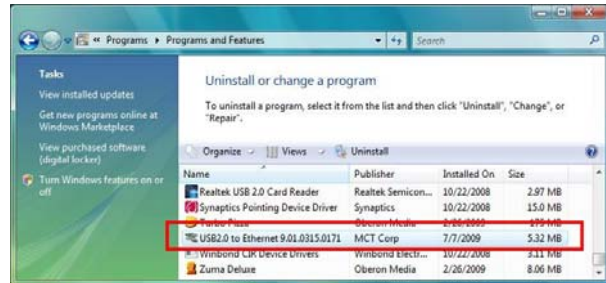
« Programs ▸ Programs and Features

Search

Tasks

View installed updates

Get new programs online at Windows Marketplace

View purchased software (digital locker)

Turn Windows features on or off

Uninstall or change a program

To uninstall a program, select it from the list and then click "Uninstall", "Change", or "Repair".

Organize | Views | Uninstall

| Name | Publisher | Installed On | Size |
|---|---|---|---|
| Realtek USB 2.0 Card Reader | Realtek Semicon... | 10/22/2008 | 2.97 MB |
| Synaptics Pointing Device Driver | Synaptics | 10/22/2008 | 15.0 MB |
| Turbo Pizza | Oberon Media | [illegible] | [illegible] |
| USB2.0 to Ethernet 9.01.0315.0171 | MCT Corp | 7/7/2009 | 5.32 MB |
| Winbond CIR Device Drivers | Winbond Electr... | 10/22/2008 | 3.11 MB |
| Zuma Deluxe | Oberon Media | 2/26/2009 | 8.06 MB |